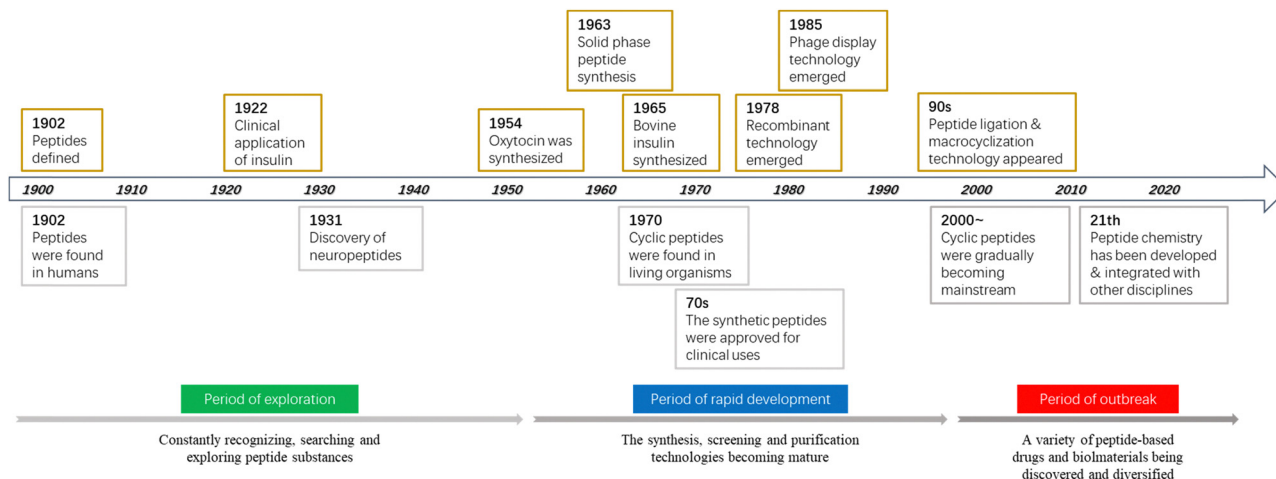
1963
Solid phase peptide synthesis

1985
Phage display technology emerged

1902
Peptides defined

1922
Clinical application of insulin

1954
Oxytocin was synthesized

1965
Bovine insulin synthesized

1978
Recombinant technology emerged

90s
Peptide ligation & macrocyclization technology appeared

1900 1910 1920 1930 1940 1950 1960 1970 1980 1990 2000 2010 2020

1902
Peptides were found in humans

1931
Discovery of neuropeptides

1970
Cyclic peptides were found in living organisms

2000~
Cyclic peptides were gradually becoming mainstream

21th
Peptide chemistry has been developed & integrated with other disciplines

70s
The synthetic peptides were approved for clinical uses

Period of exploration

Period of rapid development

Period of outbreak

Constantly recognizing, searching and exploring peptide substances

The synthesis, screening and purification technologies becoming mature

A variety of peptide-based drugs and biolmaterials being discovered and diversified